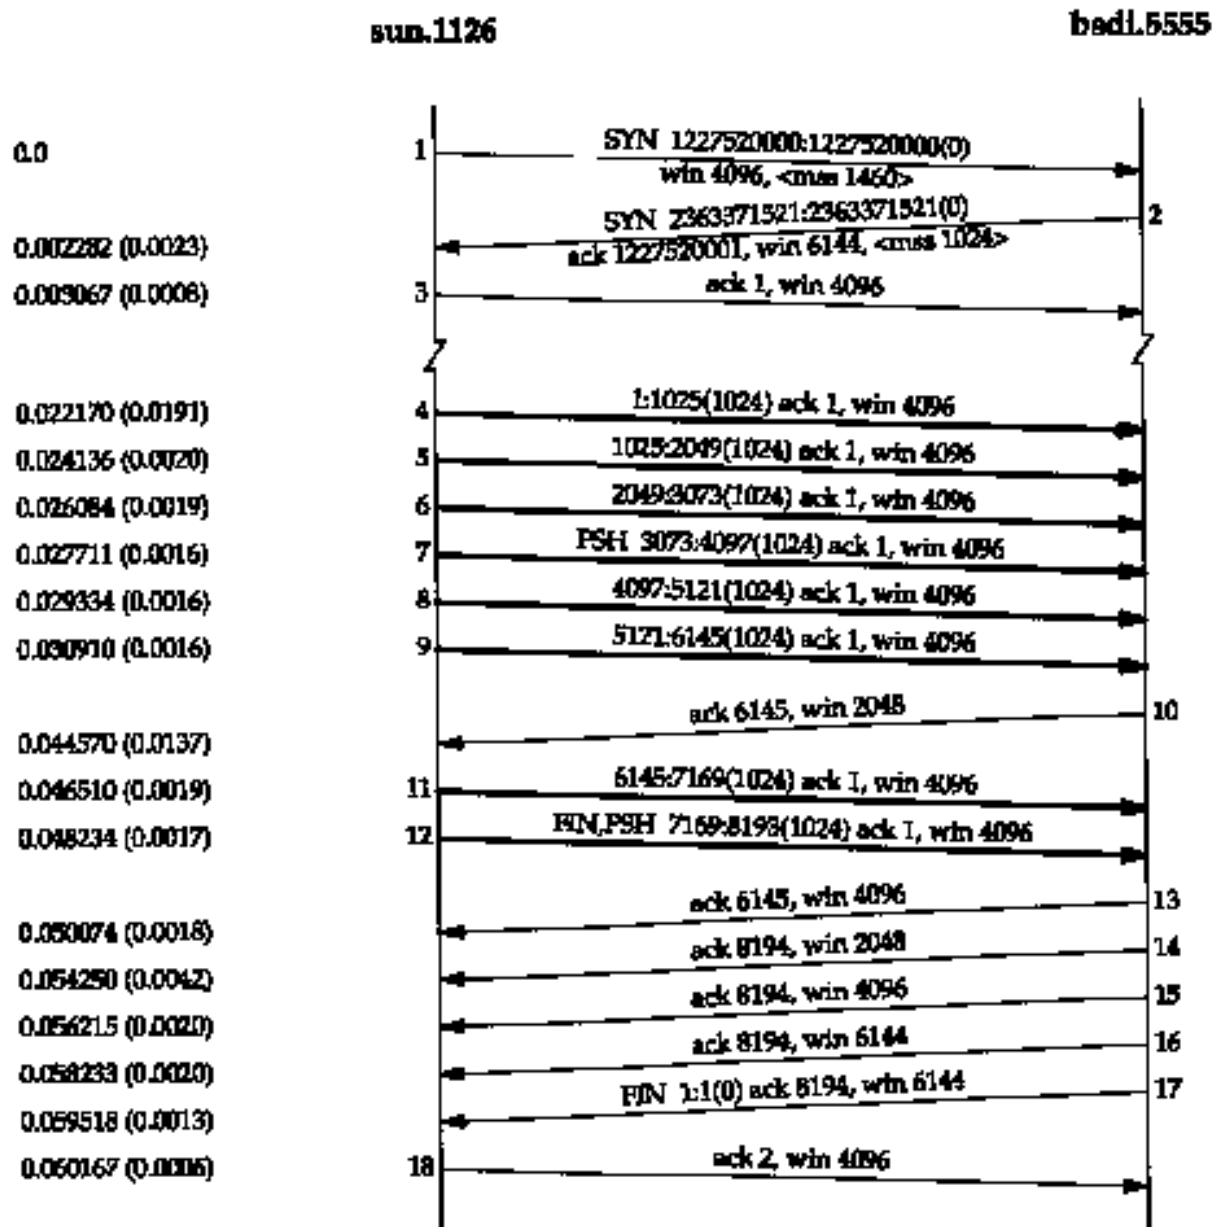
sun.1126

bsdi.5555

0.0

1

SYN 1227520000:1227520000(0) win 4096, <mss 1460>

SYN 2363371521:2363371521(0) ack 1227520001, win 6144, <mss 1024>

2

0.002282 (0.0023)

0.003067 (0.0008)

3

ack 1, win 4096

0.022170 (0.0191)

4

1:1025(1024) ack 1, win 4096

0.024136 (0.0020)

5

1025:2049(1024) ack 1, win 4096

0.026084 (0.0019)

6

2049:3073(1024) ack 1, win 4096

0.027711 (0.0016)

7

PSH 3073:4097(1024) ack 1, win 4096

0.029334 (0.0016)

8

4097:5121(1024) ack 1, win 4096

0.030910 (0.0016)

9

5121:6145(1024) ack 1, win 4096

ack 6145, win 2048

10

0.044570 (0.0137)

0.046510 (0.0019)

11

6145:7169(1024) ack 1, win 4096

0.048234 (0.0017)

12

FIN,PSH 7169:8193(1024) ack 1, win 4096

ack 6145, win 4096

13

0.050074 (0.0018)

ack 8194, win 2048

14

0.054290 (0.0042)

ack 8194, win 4096

15

0.056215 (0.0020)

ack 8194, win 6144

16

0.058233 (0.0020)

FIN 1:1(0) ack 8194, win 6144

17

0.059518 (0.0013)

0.060167 (0.0006)

18

ack 2, win 4096